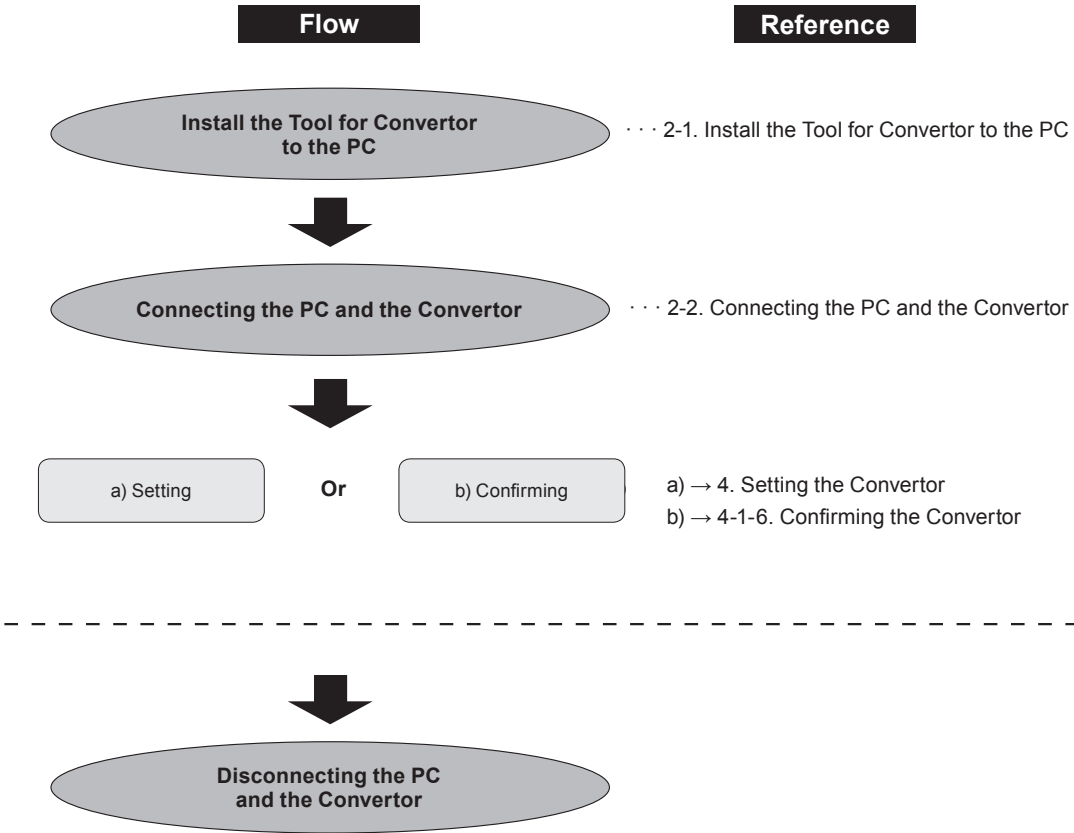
Flow

Reference

Install the Tool for Convertor to the PC

· · · 2-1. Install the Tool for Convertor to the PC

Connecting the PC and the Convertor

· · · 2-2. Connecting the PC and the Convertor

a) Setting

Or

b) Confirming

a) $\rightarrow$ 4. Setting the Convertor
b) $\rightarrow$ 4-1-6. Confirming the Convertor

Disconnecting the PC and the Convertor